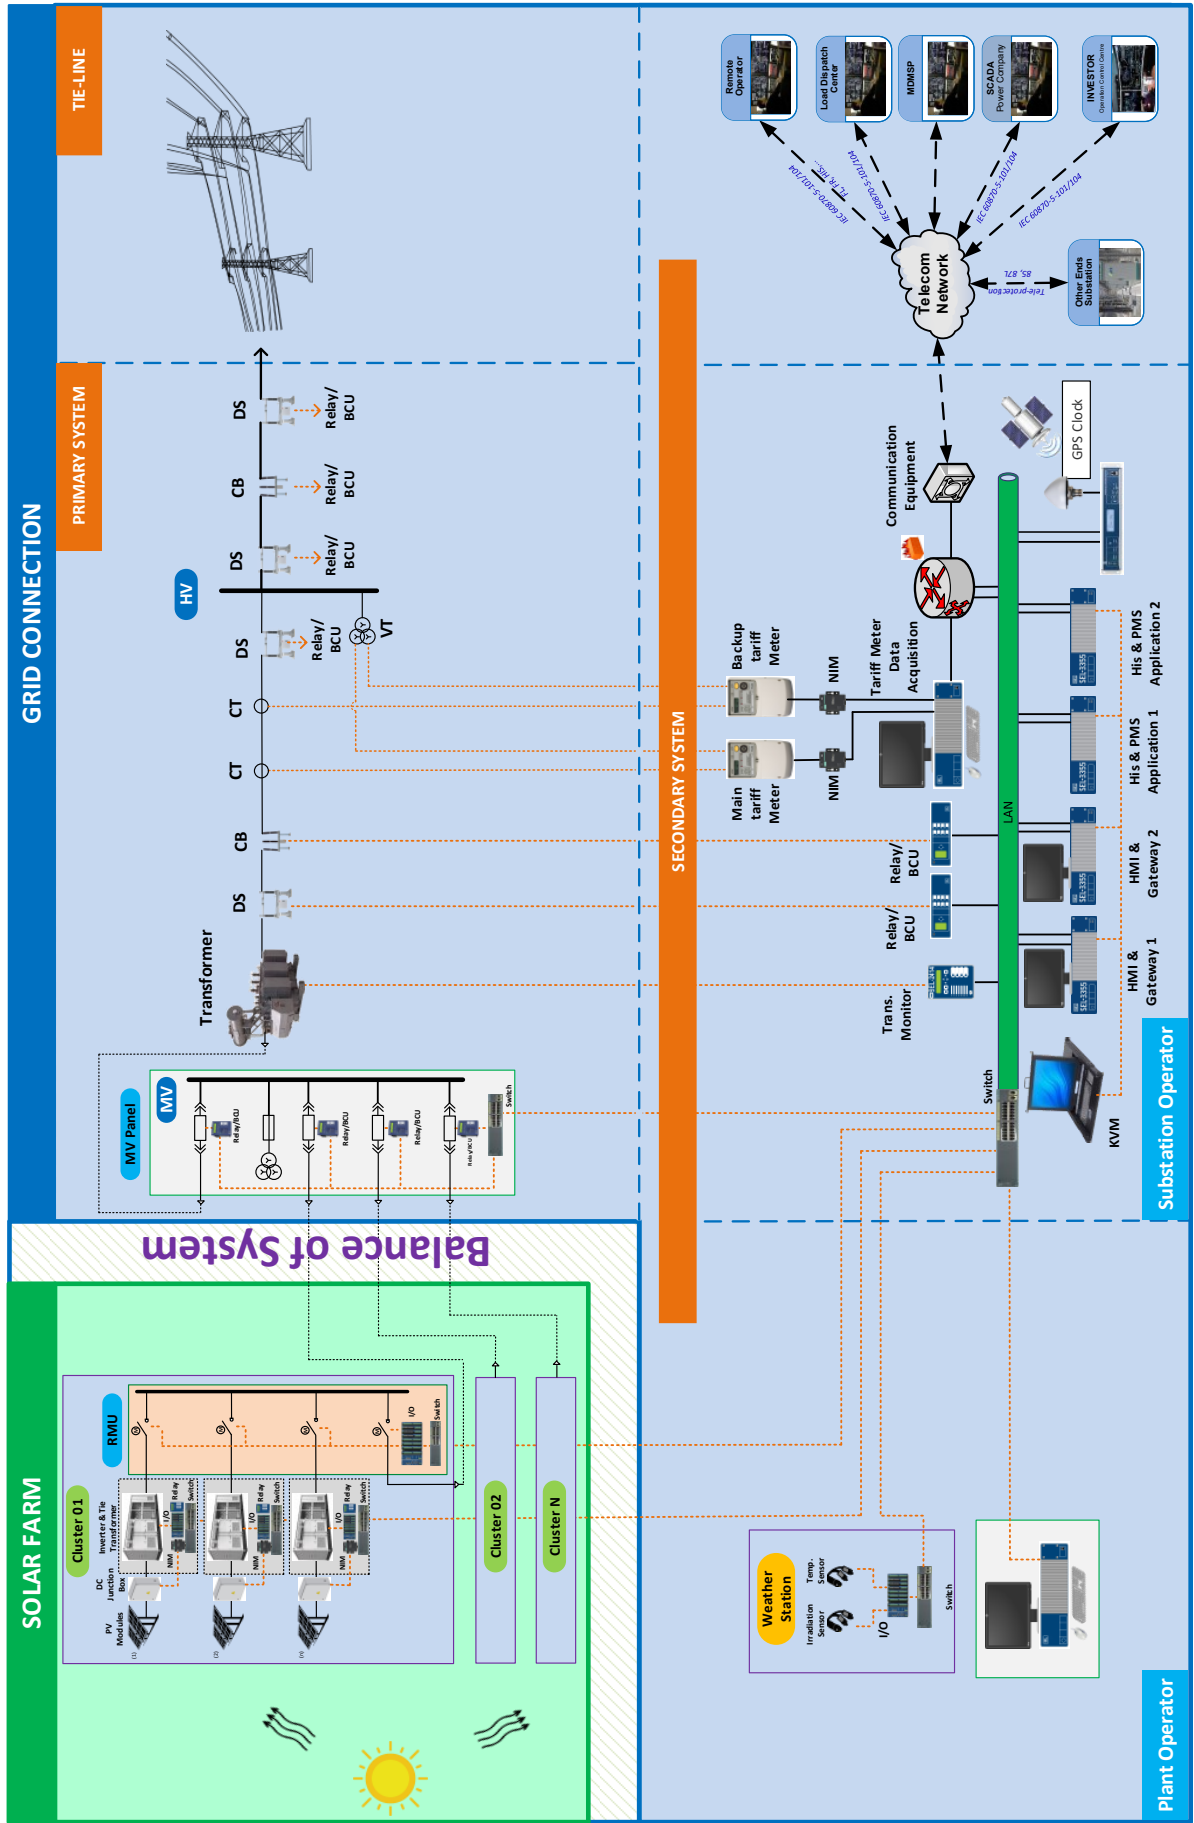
GRID CONNECTION

TIE-LINE

PRIMARY SYSTEM

SECONDARY SYSTEM

SOLAR FARM

Balance of System

Substation Operator

Plant Operator

Remote Operator

Load Dispatch Center

MDMSP

SCADA Power Company

INVESTOR Operation Control Centre

IEC 60870-5-101/104

IEC 60870-5-101/104

IEC 60870-5-101/104

IEC 60870-5-101/104

Telecom Network

Other Ends Substation

Tele-protection 85, 87L

DS

CB

DS

DS

CT

CT

CB

DS

Relay/ BCU

Relay/ BCU

Relay/ BCU

Relay/ BCU

HV

VT

Transformer

MV

MV Panel

Relay/BCU

Relay/BCU

Relay/BCU

Relay/BCU

Switch

Backup tariff Meter

Main tariff Meter

NIM

NIM

Tariff Meter Data Acquisition

Communication Equipment

GPS Clock

LAN

Relay/ BCU

Relay/ BCU

Trans. Monitor

His & PMS Application 2

His & PMS Application 1

HMI & Gateway 2

HMI & Gateway 1

Switch

KVM

RMU

I/O

Switch

Cluster 01

Cluster 02

Cluster N

PV Modules

DC Junction Box

Inverter & Tie Transformer

NIM

I/O

Relay

Switch

Weather Station

Irradiation Sensor

Temp. Sensor

I/O

Switch